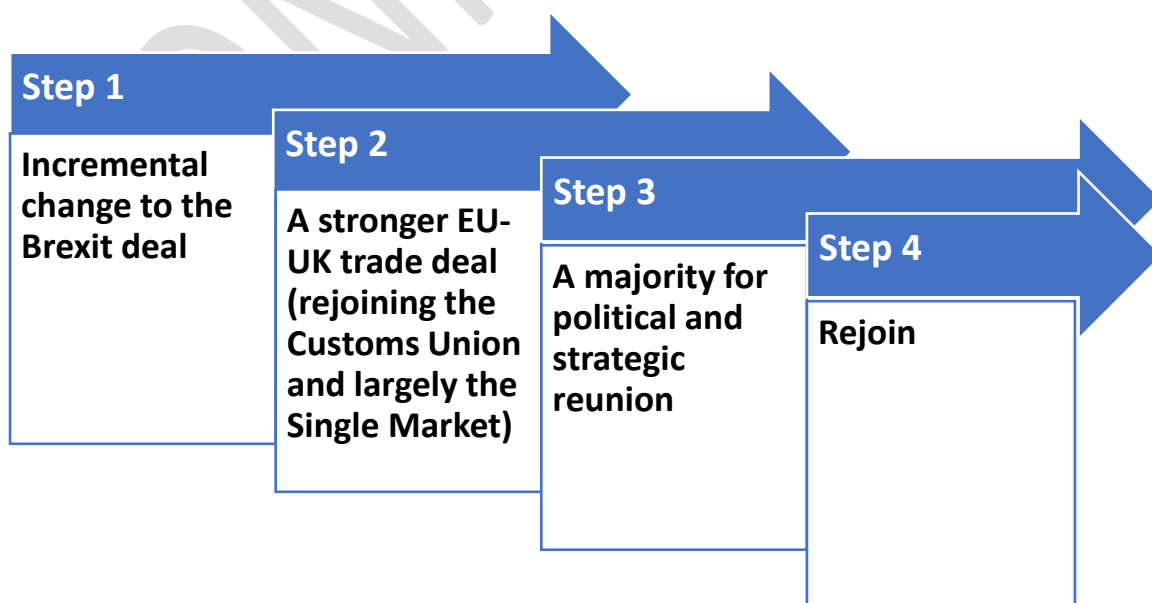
Step 1

Incremental change to the Brexit deal

Step 2

A stronger EU-UK trade deal (rejoining the Customs Union and largely the Single Market)

Step 3

A majority for political and strategic reunion

Step 4

Rejoin